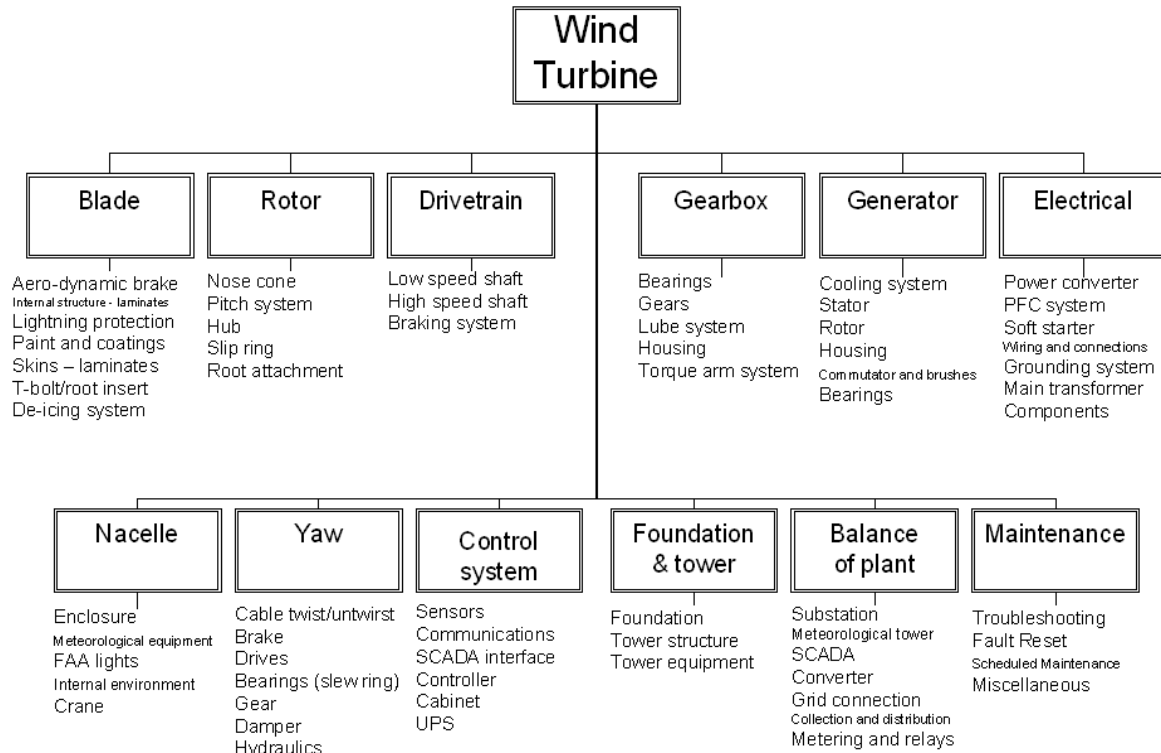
Wind Turbine

Blade
Aero-dynamic brake
Internal structure - laminates
Lightning protection
Paint and coatings
Skins – laminates
T-bolt/root insert
De-icing system

Rotor
Nose cone
Pitch system
Hub
Slip ring
Root attachment

Drivetrain
Low speed shaft
High speed shaft
Braking system

Gearbox
Bearings
Gears
Lube system
Housing
Torque arm system

Generator
Cooling system
Stator
Rotor
Housing
Commutator and brushes
Bearings

Electrical
Power converter
PFC system
Soft starter
Wiring and connections
Grounding system
Main transformer
Components

Nacelle
Enclosure
Meteorological equipment
FAA lights
Internal environment
Crane

Yaw
Cable twist/untwirst
Brake
Drives
Bearings (slew ring)
Gear
Damper
Hydraulics

Control system
Sensors
Communications
SCADA interface
Controller
Cabinet
UPS

Foundation & tower
Foundation
Tower structure
Tower equipment

Balance of plant
Substation
Meteorological tower
SCADA
Converter
Grid connection
Collection and distribution
Metering and relays

Maintenance
Troubleshooting
Fault Reset
Scheduled Maintenance
Miscellaneous